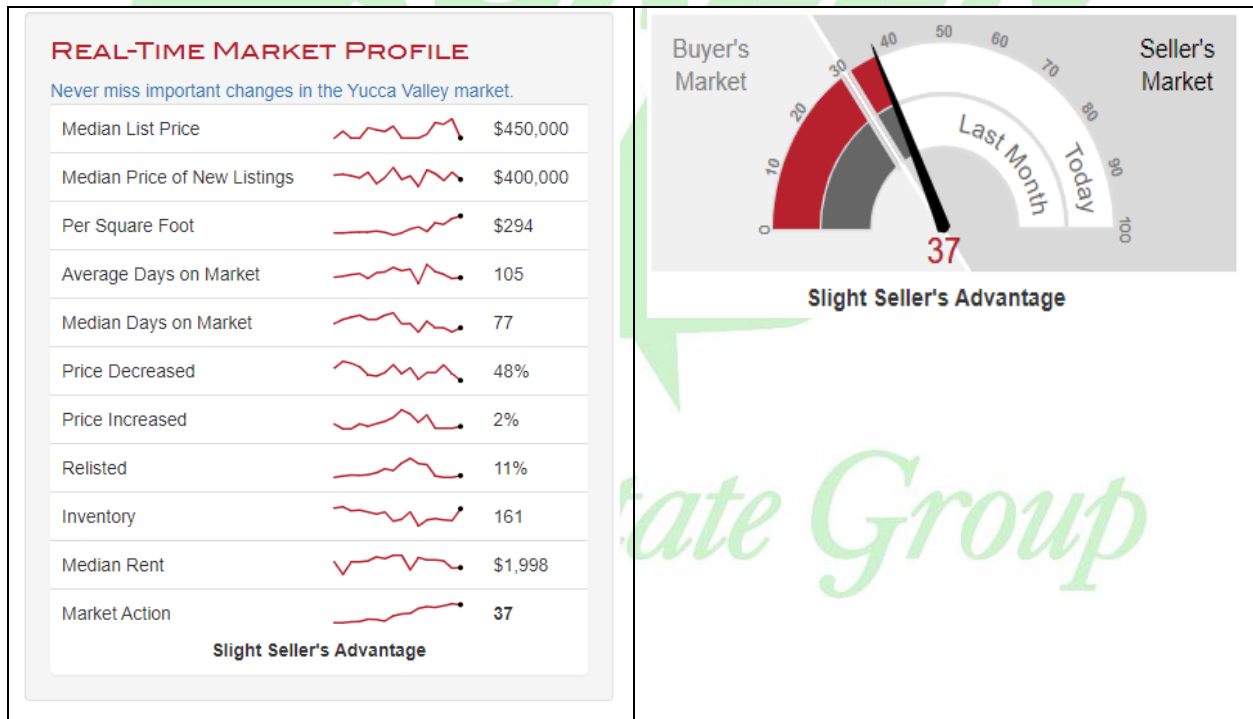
Real-Time Market Profile

Never miss important changes in the Yucca Valley market.

| | |
|---|---|
| Median List Price | $450,000 |
| Median Price of New Listings | $400,000 |
| Per Square Foot | $294 |
| Average Days on Market | 105 |
| Median Days on Market | 77 |
| Price Decreased | 48% |
| Price Increased | 2% |
| Relisted | 11% |
| Inventory | 161 |
| Median Rent | $1,998 |
| Market Action | 37 |

Slight Seller's Advantage

Buyer's Market

Seller's Market

0 10 20 30 40 50 60 70 80 90 100

Last Month

Today

37

Slight Seller's Advantage

tate Group